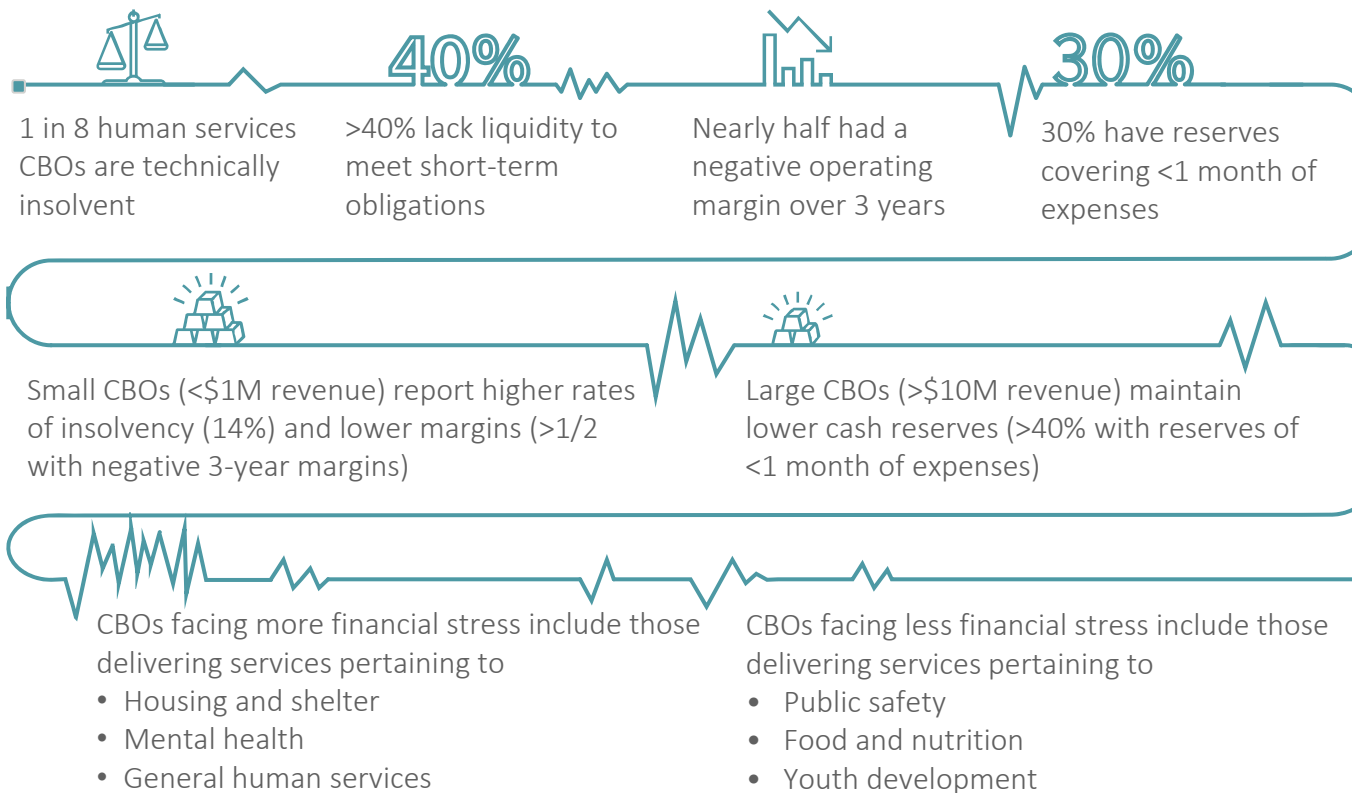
40%

30%

1 in 8 human services CBOs are technically insolvent

>40% lack liquidity to meet short-term obligations

Nearly half had a negative operating margin over 3 years

30% have reserves covering <1 month of expenses

Small CBOs (<\$1M revenue) report higher rates of insolvency (14%) and lower margins (>1/2 with negative 3-year margins)

Large CBOs (>\$10M revenue) maintain lower cash reserves (>40% with reserves of <1 month of expenses)

CBOs facing more financial stress include those delivering services pertaining to
• Housing and shelter
• Mental health
• General human services

CBOs facing less financial stress include those delivering services pertaining to
• Public safety
• Food and nutrition
• Youth development